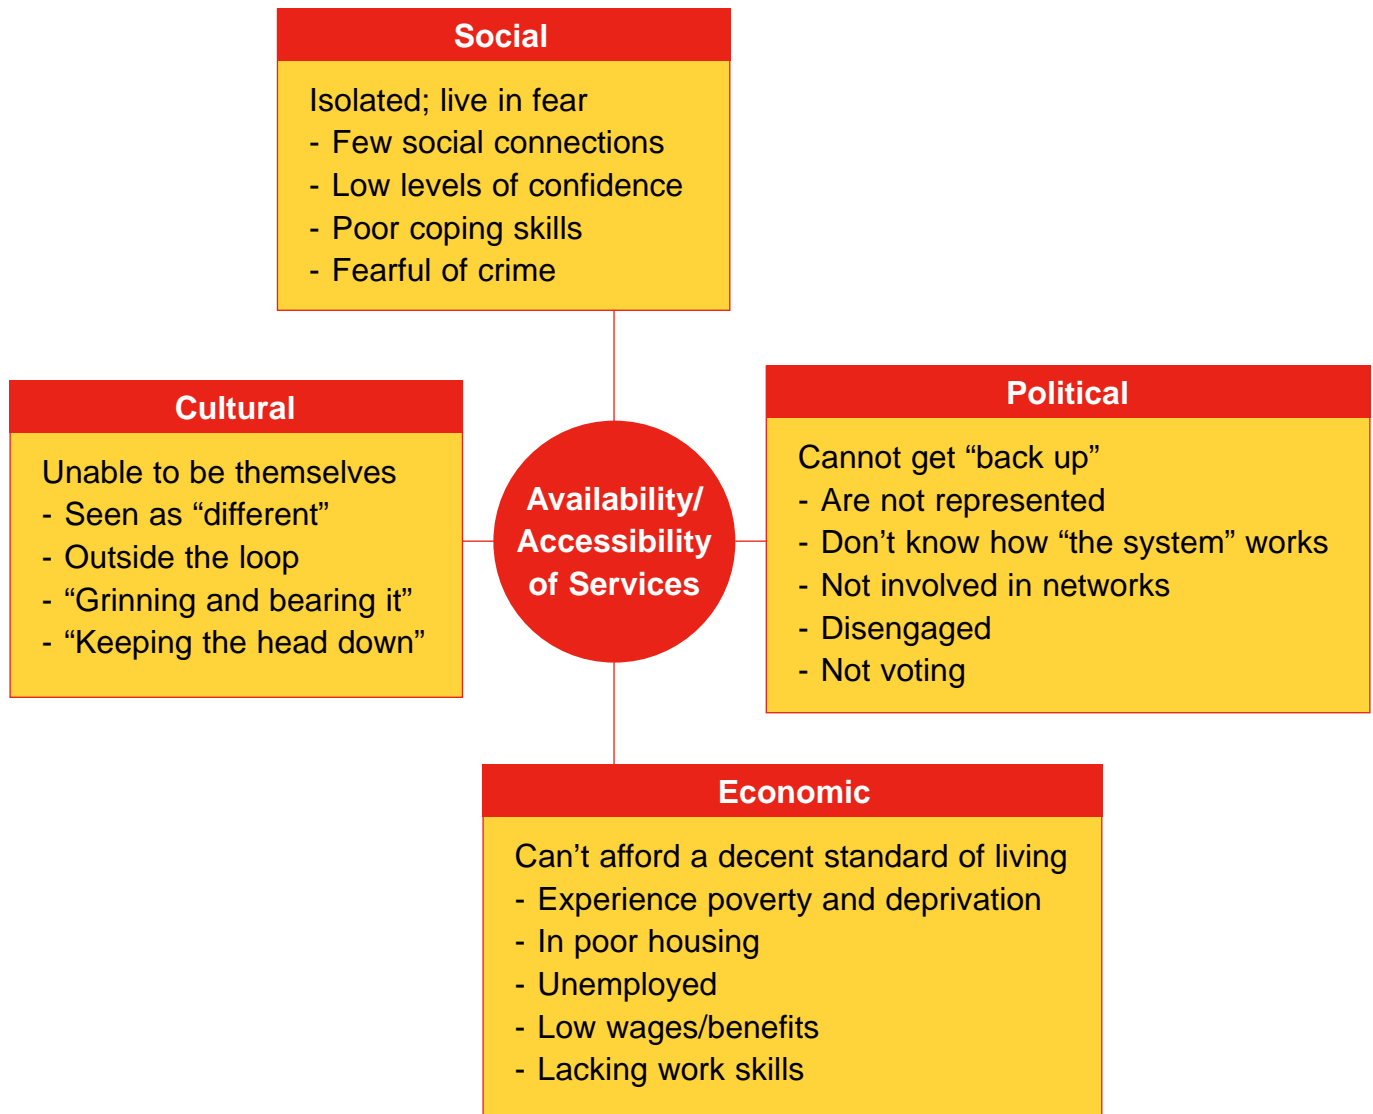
Social

Isolated; live in fear
- Few social connections
- Low levels of confidence
- Poor coping skills
- Fearful of crime

Cultural

Unable to be themselves
- Seen as “different”
- Outside the loop
- “Grinning and bearing it”
- “Keeping the head down”

Availability/ Accessibility of Services

Political

Cannot get “back up”
- Are not represented
- Don’t know how “the system” works
- Not involved in networks
- Disengaged
- Not voting

Economic

Can’t afford a decent standard of living
- Experience poverty and deprivation
- In poor housing
- Unemployed
- Low wages/benefits
- Lacking work skills